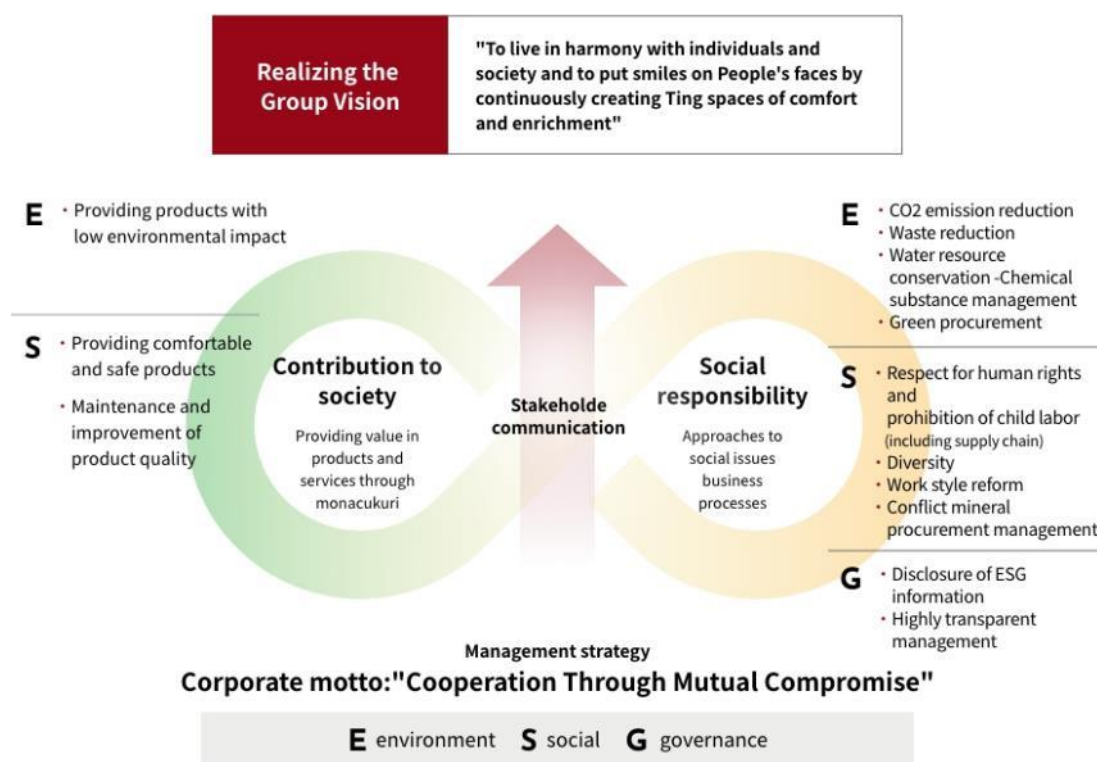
Realizing the Group Vision

"To live in harmony with individuals and society and to put smiles on People's faces by continuously creating Ting spaces of comfort and enrichment"

E
・Providing products with low environmental impact

S
・Providing comfortable and safe products
・Maintenance and improvement of product quality

Contribution to society
Providing value in products and services through monacukuri

Stakeholde communication

Social responsibility
Approaches to social issues business processes

E
・CO2 emission reduction
・Waste reduction
・Water resource conservation -Chemical substance management
・Green procurement

S
・Respect for human rights and prohibition of child labor (including supply chain)
・Diversity
・Work style reform
・Conflict mineral procurement management

G
・Disclosure of ESG information
・Highly transparent management

Management strategy
Corporate motto:"Cooperation Through Mutual Compromise"

E environment S social G governance